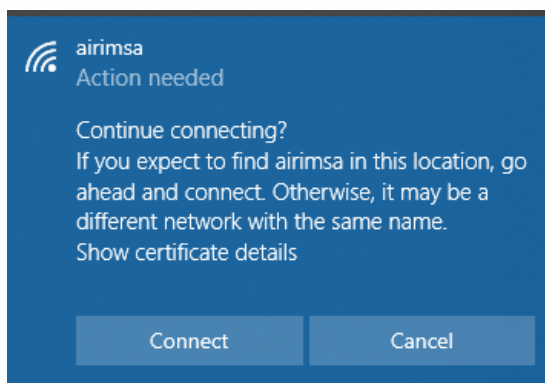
airimsa
Action needed

Continue connecting?
If you expect to find airimsa in this location, go ahead and connect. Otherwise, it may be a different network with the same name.
Show certificate details

Connect
Cancel